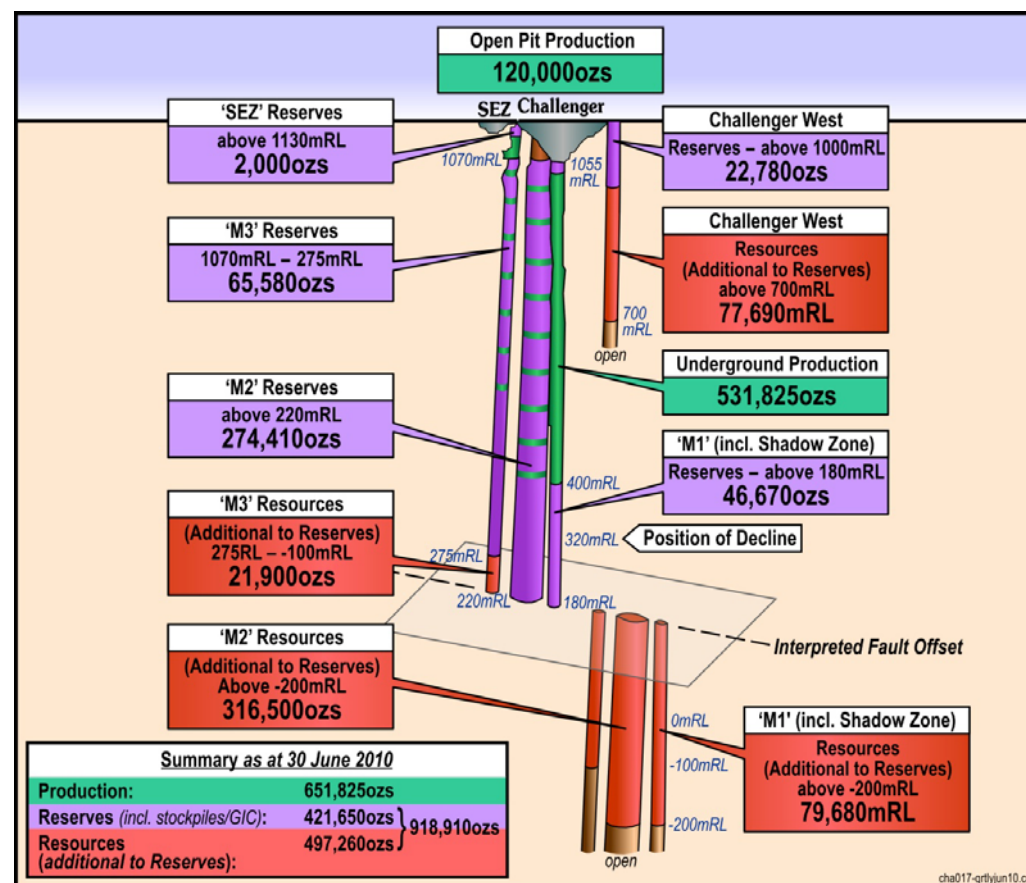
Open Pit Production
120,000ozs

SEZ Challenger

'SEZ' Reserves
above 1130mRL
2,000ozs

1070mRL

1055 mRL

Challenger West
Reserves – above 1000mRL
22,780ozs

'M3' Reserves
1070mRL – 275mRL
65,580ozs

Challenger West
Resources (Additional to Reserves) above 700mRL
77,690mRL

700 mRL

open

Underground Production
531,825ozs

'M2' Reserves
above 220mRL
274,410ozs

'M1' (incl. Shadow Zone)
Reserves – above 180mRL
46,670ozs

400mRL

'M3' Resources
(Additional to Reserves)
275RL – -100mRL
21,900ozs

320mRL

Position of Decline

275mRL

220mRL

180mRL

'M2' Resources
(Additional to Reserves)
Above -200mRL
316,500ozs

Interpreted Fault Offset

0mRL

'M1' (incl. Shadow Zone)
Resources (Additional to Reserves) above -200mRL
79,680mRL

-100mRL

-200mRL

open

| Summary *as at 30 June 2010* | | |
|---|---|---|
| Production: | 651,825ozs | |
| Reserves *(incl. stockpiles/GIC)*: | 421,650ozs | 918,910ozs |
| Resources *(additional to Reserves)*: | 497,260ozs | |

cha017-qrtlyjun10.c